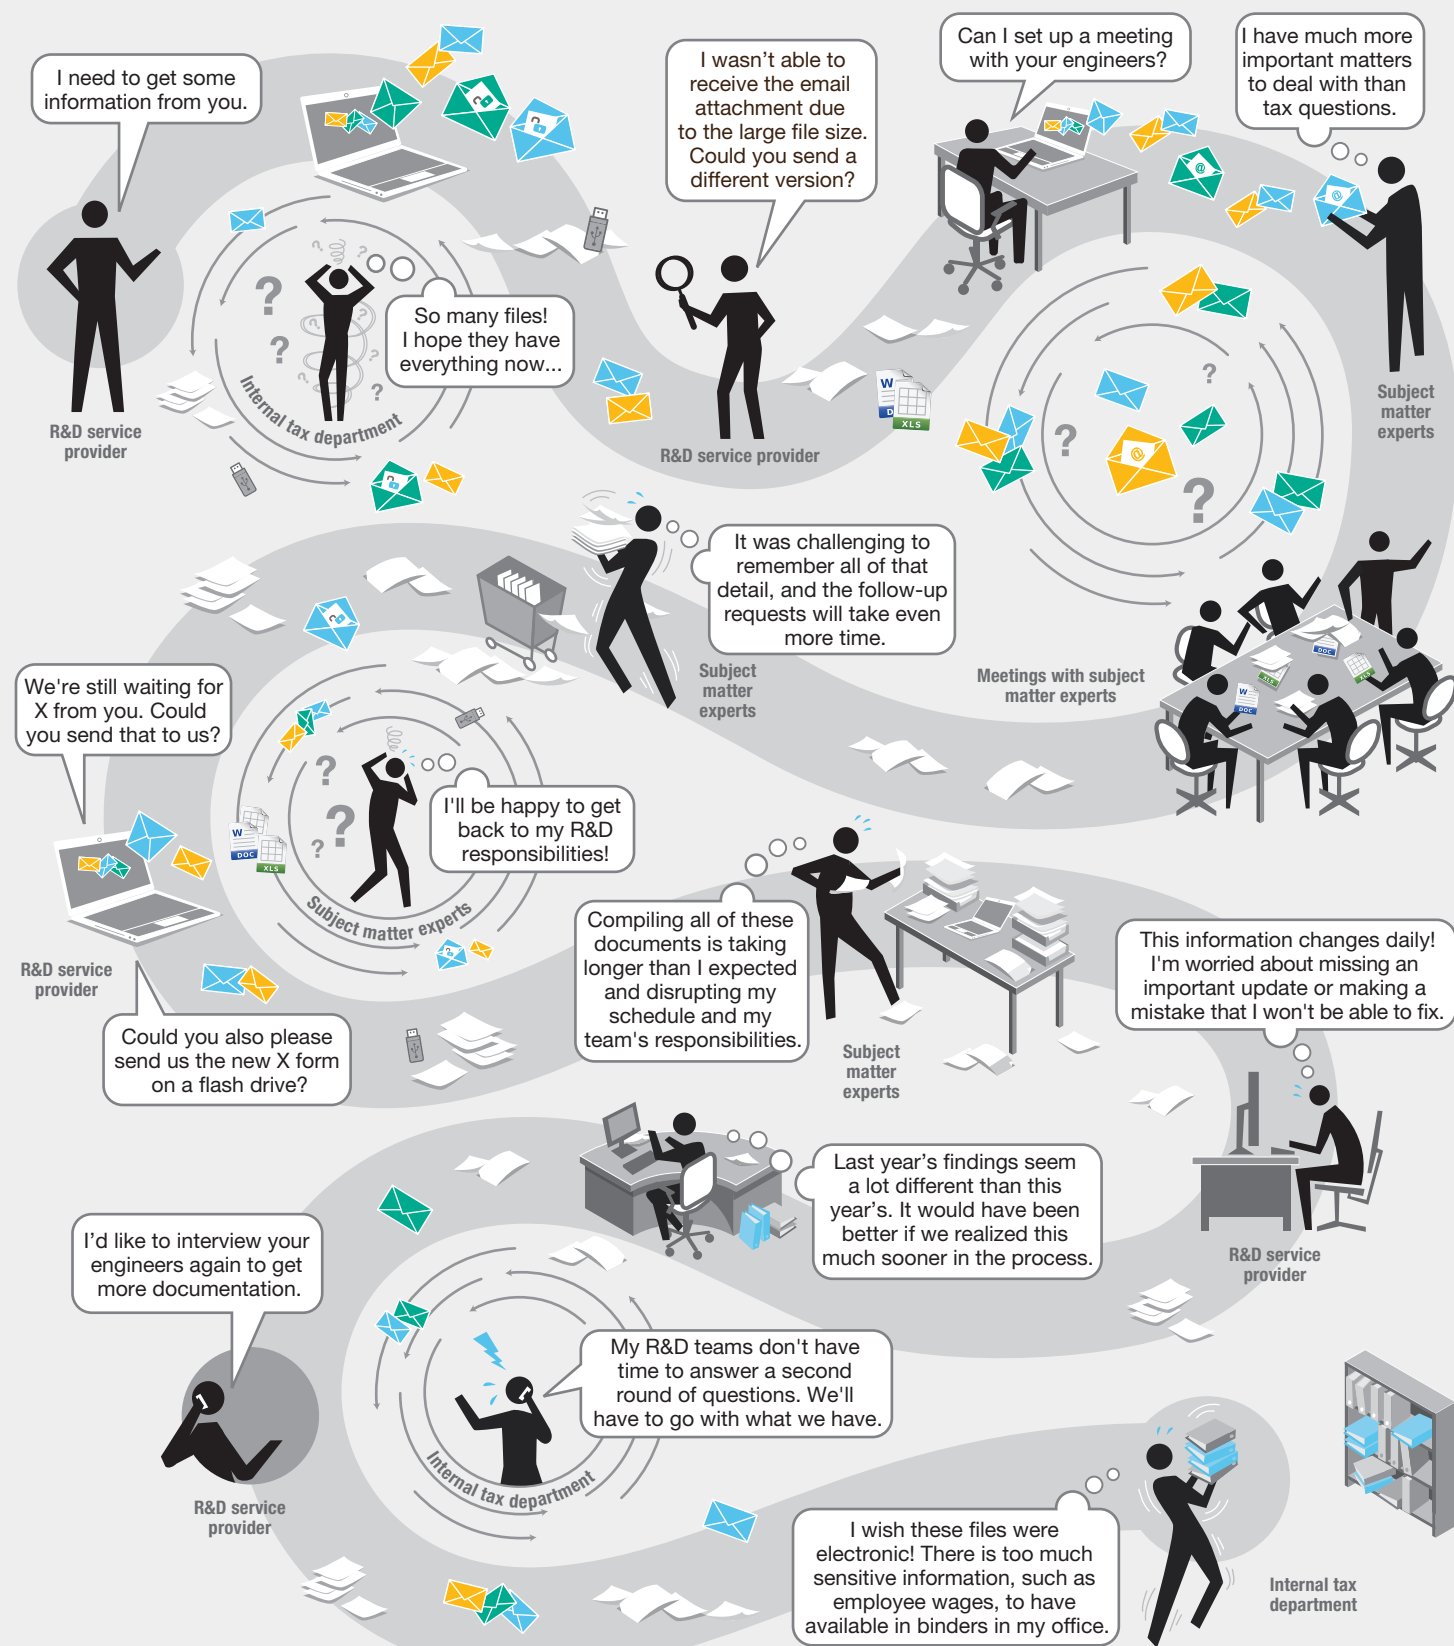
I need to get some information from you.

R&D service provider

So many files! I hope they have everything now...

Internal tax department

I wasn't able to receive the email attachment due to the large file size. Could you send a different version?

R&D service provider

Can I set up a meeting with your engineers?

I have much more important matters to deal with than tax questions.

Subject matter experts

It was challenging to remember all of that detail, and the follow-up requests will take even more time.

Subject matter experts

Meetings with subject matter experts

We're still waiting for X from you. Could you send that to us?

I'll be happy to get back to my R&D responsibilities!

Subject matter experts

R&D service provider

Could you also please send us the new X form on a flash drive?

Compiling all of these documents is taking longer than I expected and disrupting my schedule and my team's responsibilities.

Subject matter experts

This information changes daily! I'm worried about missing an important update or making a mistake that I won't be able to fix.

Last year's findings seem a lot different than this year's. It would have been better if we realized this much sooner in the process.

R&D service provider

I'd like to interview your engineers again to get more documentation.

My R&D teams don't have time to answer a second round of questions. We'll have to go with what we have.

Internal tax department

R&D service provider

I wish these files were electronic! There is too much sensitive information, such as employee wages, to have available in binders in my office.

Internal tax department